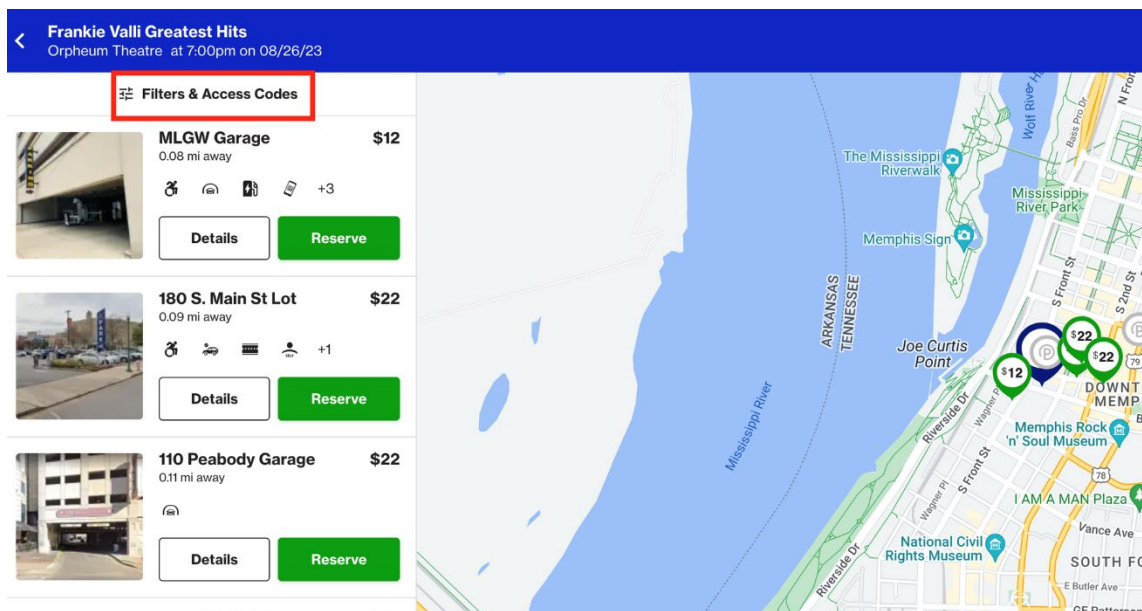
Frankie Valli Greatest Hits
Orpheum Theatre at 7:00pm on 08/26/23

Filters & Access Codes

MLGW Garage
0.08 mi away
$12
+3
Details
Reserve

180 S. Main St Lot
0.09 mi away
$22
+1
Details
Reserve

110 Peabody Garage
0.11 mi away
$22
Details
Reserve

The Mississippi Riverwalk
Mississippi River Park
Memphis Sign
ARKANSAS
TENNESSEE
Joe Curtis Point
Mississippi River
Wolf River Harbor
Bass Pro Dr
N Front St
S Front St
Riverside Dr
Wagner Pl
$22
$22
$12
DOWNTOWN MEMPHIS
Memphis Rock 'n' Soul Museum
78
79
I AM A MAN Plaza
Vance Ave
National Civil Rights Museum
SOUTH FO
E Butler Ave
GE Patterson